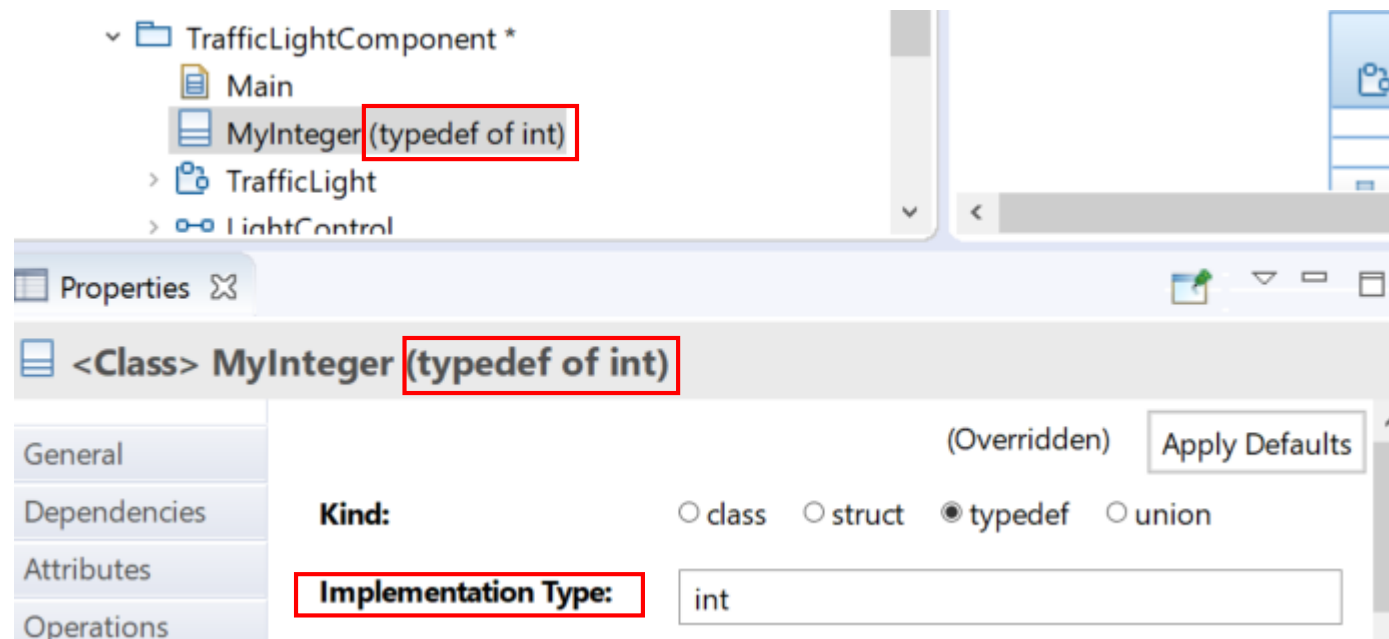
TrafficLightComponent *
Main
MyInteger (typedef of int)
TrafficLight
LightControl

Properties

<Class> MyInteger (typedef of int)

General
Dependencies
Attributes
Operations

(Overridden) Apply Defaults

Kind: class struct typedef union

Implementation Type: int